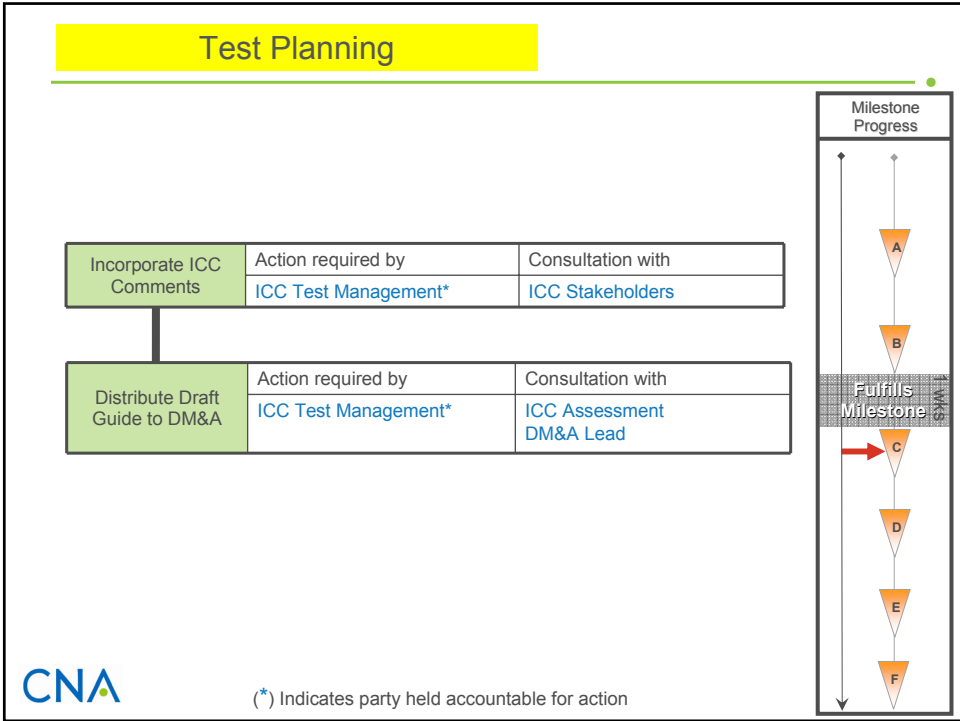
Test Planning

| Incorporate ICC Comments | Action required by | Consultation with |
|---|---|---|
| | ICC Test Management* | ICC Stakeholders |

| Distribute Draft Guide to DM&A | Action required by | Consultation with |
|---|---|---|
| | ICC Test Management* | ICC Assessment DM&A Lead |

Milestone Progress

A

B

Fulfills Milestone

1 Wks

C

D

E

F

CNA

(*) Indicates party held accountable for action